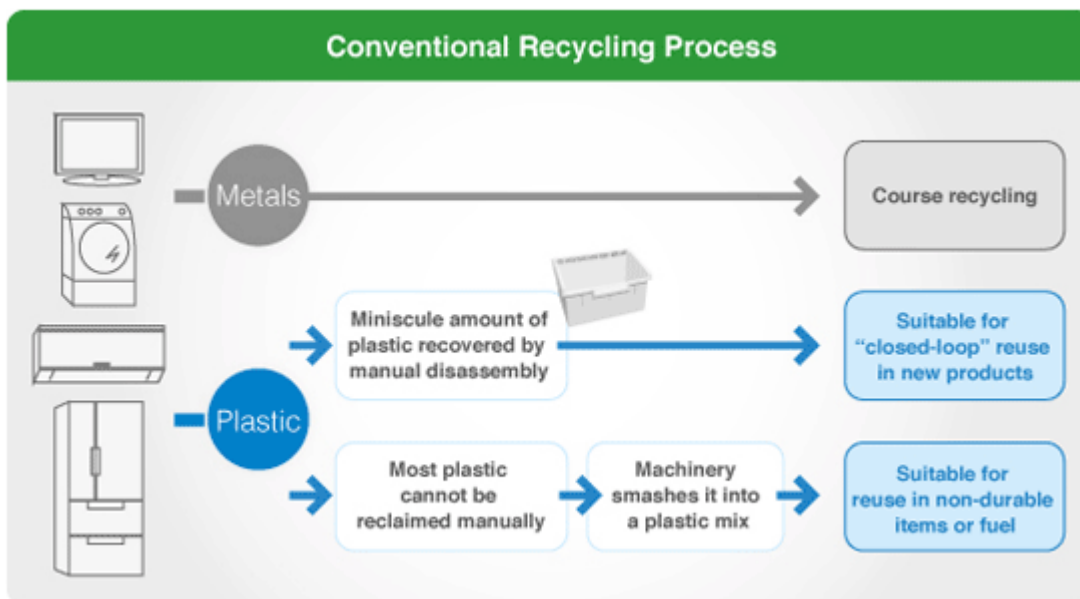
Conventional Recycling Process

Metals

Course recycling

Plastic

Miniscule amount of plastic recovered by manual disassembly

Suitable for "closed-loop" reuse in new products

Most plastic cannot be reclaimed manually

Machinery smashes it into a plastic mix

Suitable for reuse in non-durable items or fuel